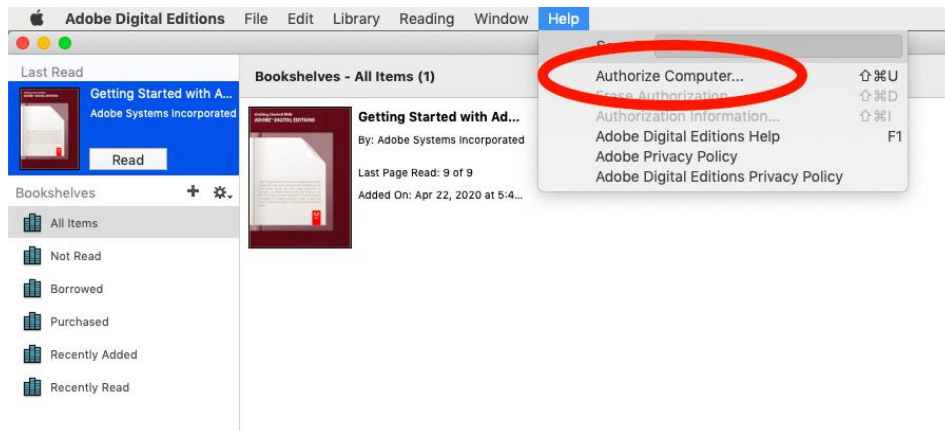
Adobe Digital Editions File Edit Library Reading Window Help

Search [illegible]

Last Read

Getting Started with A...
Adobe Systems Incorporated

Read

Bookshelves

All Items
Not Read
Borrowed
Purchased
Recently Added
Recently Read

Bookshelves - All Items (1)

Getting Started with Ad...
By: Adobe Systems Incorporated
Last Page Read: 9 of 9
Added On: Apr 22, 2020 at 5:4...

Authorize Computer... ⇧⌘U
Erase Authorization... ⇧⌘D
Authorization Information... ⇧⌘I
Adobe Digital Editions Help F1
Adobe Privacy Policy
Adobe Digital Editions Privacy Policy